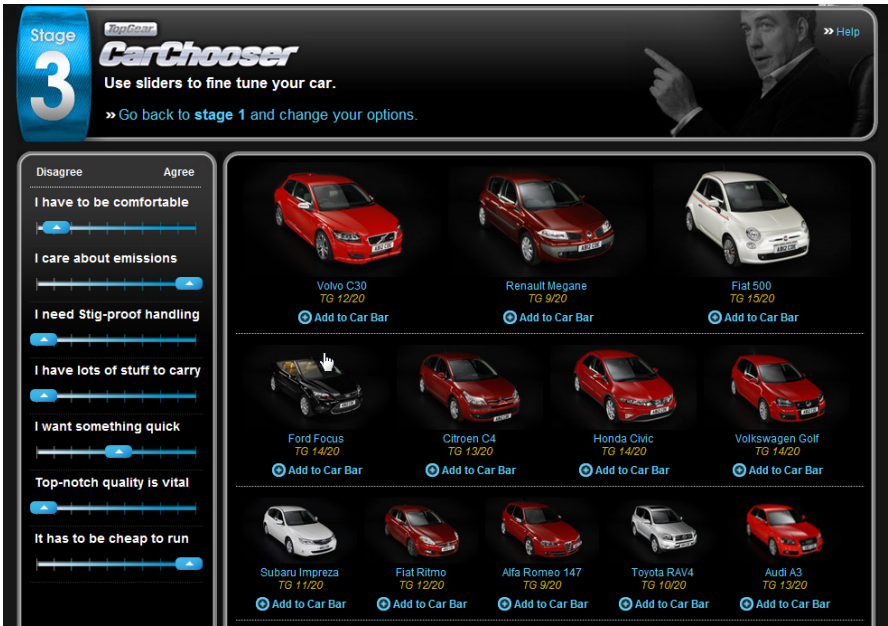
Stage 3

TopGear CarChooser

Use sliders to fine tune your car.

» Go back to stage 1 and change your options.

» Help

Disagree Agree

I have to be comfortable

I care about emissions

I need Stig-proof handling

I have lots of stuff to carry

I want something quick

Top-notch quality is vital

It has to be cheap to run

Volvo C30
TG 12/20
Add to Car Bar

Renault Megane
TG 9/20
Add to Car Bar

Fiat 500
TG 15/20
Add to Car Bar

Ford Focus
TG 14/20
Add to Car Bar

Citroen C4
TG 13/20
Add to Car Bar

Honda Civic
TG 14/20
Add to Car Bar

Volkswagen Golf
TG 14/20
Add to Car Bar

Subaru Impreza
TG 11/20
Add to Car Bar

Fiat Ritmo
TG 12/20
Add to Car Bar

Alfa Romeo 147
TG 9/20
Add to Car Bar

Toyota RAV4
TG 10/20
Add to Car Bar

Audi A3
TG 13/20
Add to Car Bar